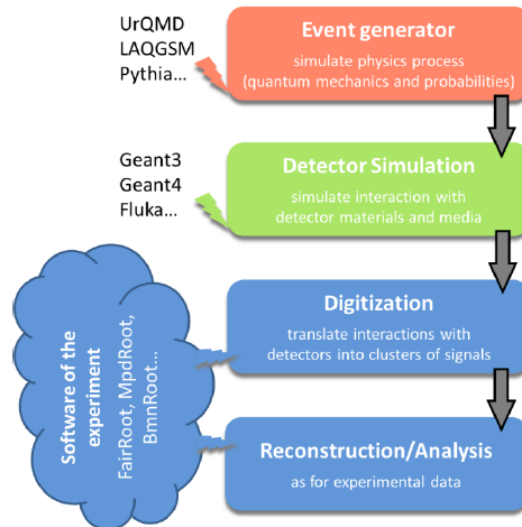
UrQMD
LAQGSM
Pythia...

Event generator
simulate physics process (quantum mechanics and probabilities)

Geant3
Geant4
Fluka...

Detector Simulation
simulate interaction with detector materials and media

Software of the experiment
FairRoot, MpdRoot, BmnRoot...

Digitization
translate interactions with detectors into clusters of signals

Reconstruction/Analysis
as for experimental data